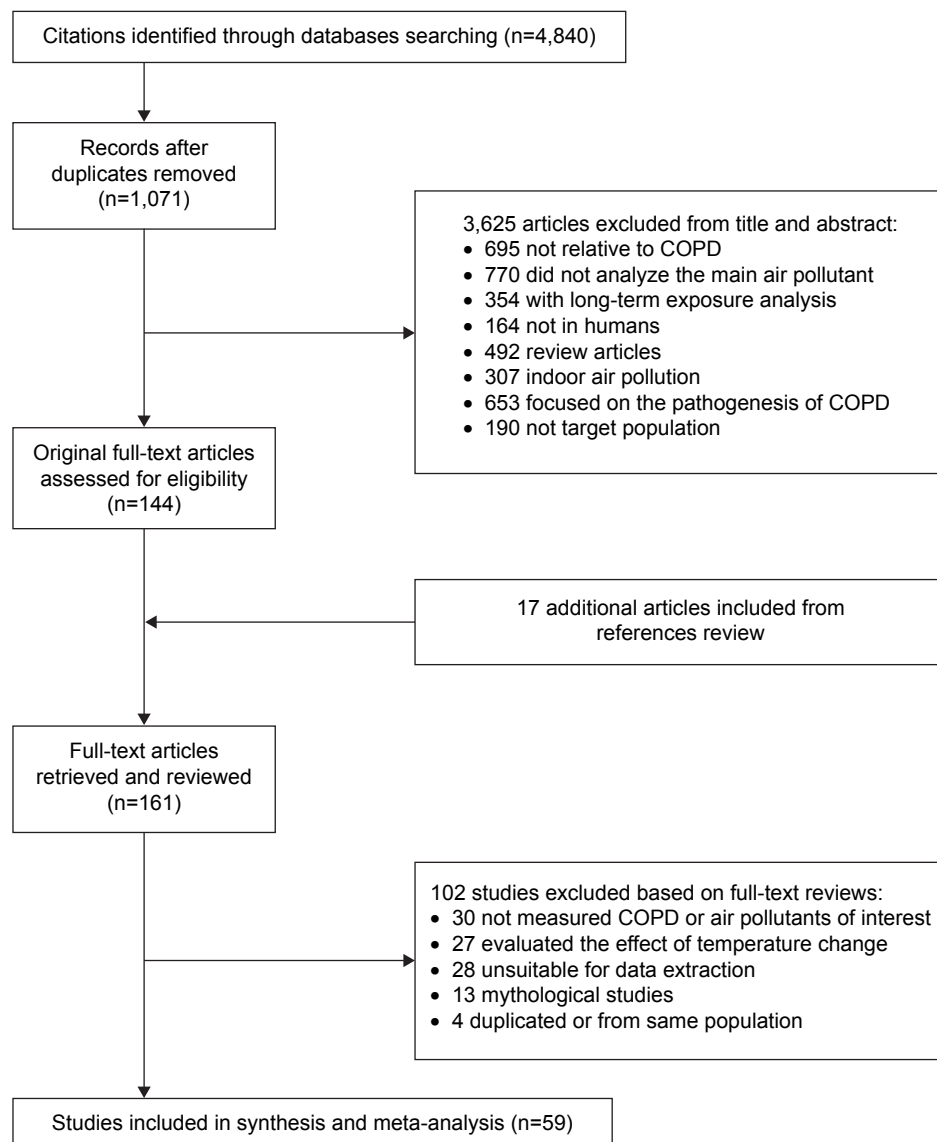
Citations identified through databases searching (n=4,840)

Records after duplicates removed (n=1,071)

3,625 articles excluded from title and abstract:
- 695 not relative to COPD
- 770 did not analyze the main air pollutant
- 354 with long-term exposure analysis
- 164 not in humans
- 492 review articles
- 307 indoor air pollution
- 653 focused on the pathogenesis of COPD
- 190 not target population

Original full-text articles assessed for eligibility (n=144)

17 additional articles included from references review

Full-text articles retrieved and reviewed (n=161)

102 studies excluded based on full-text reviews:
- 30 not measured COPD or air pollutants of interest
- 27 evaluated the effect of temperature change
- 28 unsuitable for data extraction
- 13 mythological studies
- 4 duplicated or from same population

Studies included in synthesis and meta-analysis (n=59)